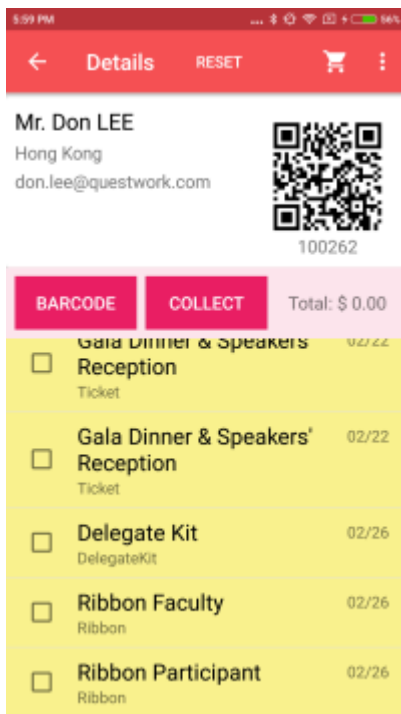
5:59 PM 56%

Details RESET

Mr. Don LEE
Hong Kong
don.lee@questwork.com

100262

BARCODE COLLECT Total: $ 0.00

Gala Dinner & Speakers' Reception 02/22
Ticket

Gala Dinner & Speakers' Reception 02/22
Ticket

Delegate Kit 02/26
DelegateKit

Ribbon Faculty 02/26
Ribbon

Ribbon Participant 02/26
Ribbon